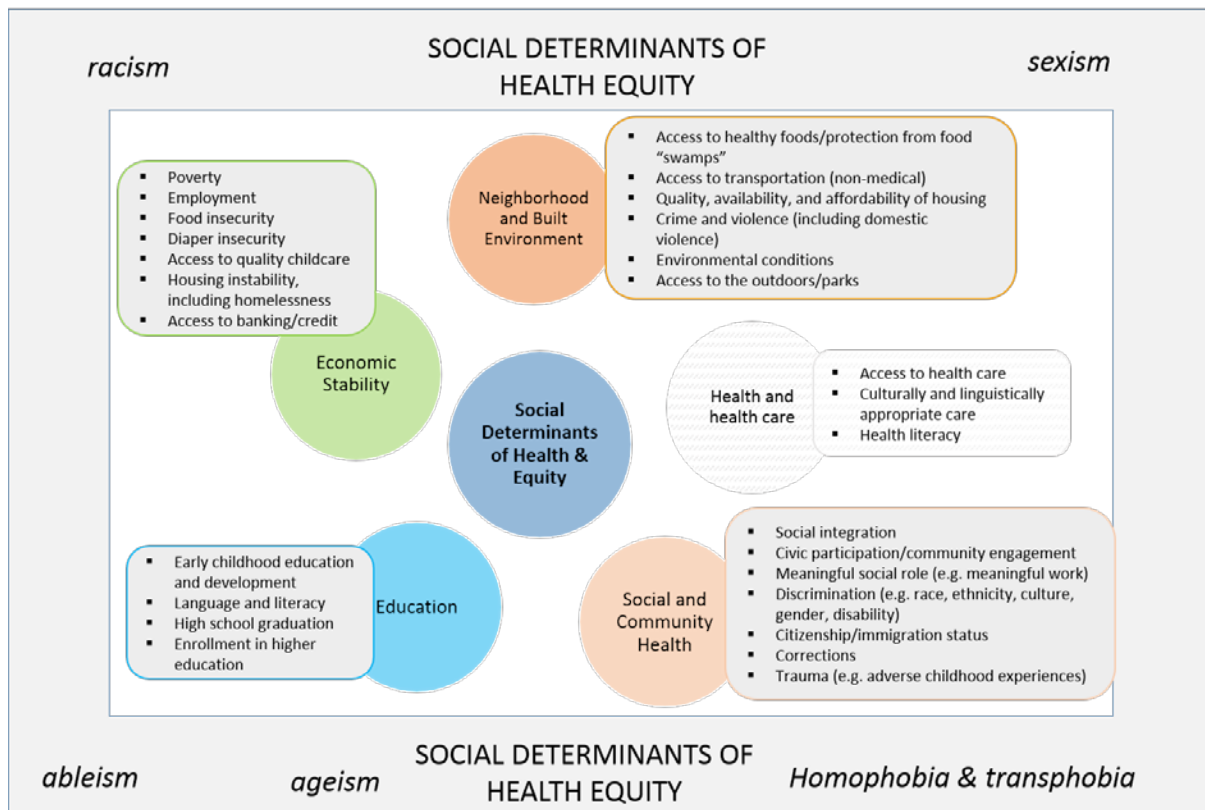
racism

SOCIAL DETERMINANTS OF HEALTH EQUITY

sexism

- Poverty
- Employment
- Food insecurity
- Diaper insecurity
- Access to quality childcare
- Housing instability, including homelessness
- Access to banking/credit

Economic Stability

Neighborhood and Built Environment

- Access to healthy foods/protection from food "swamps"
- Access to transportation (non-medical)
- Quality, availability, and affordability of housing
- Crime and violence (including domestic violence)
- Environmental conditions
- Access to the outdoors/parks

Social Determinants of Health & Equity

Health and health care

- Access to health care
- Culturally and linguistically appropriate care
- Health literacy

- Early childhood education and development
- Language and literacy
- High school graduation
- Enrollment in higher education

Education

Social and Community Health

- Social integration
- Civic participation/community engagement
- Meaningful social role (e.g. meaningful work)
- Discrimination (e.g. race, ethnicity, culture, gender, disability)
- Citizenship/immigration status
- Corrections
- Trauma (e.g. adverse childhood experiences)

ableism

ageism

SOCIAL DETERMINANTS OF HEALTH EQUITY

Homophobia & transphobia